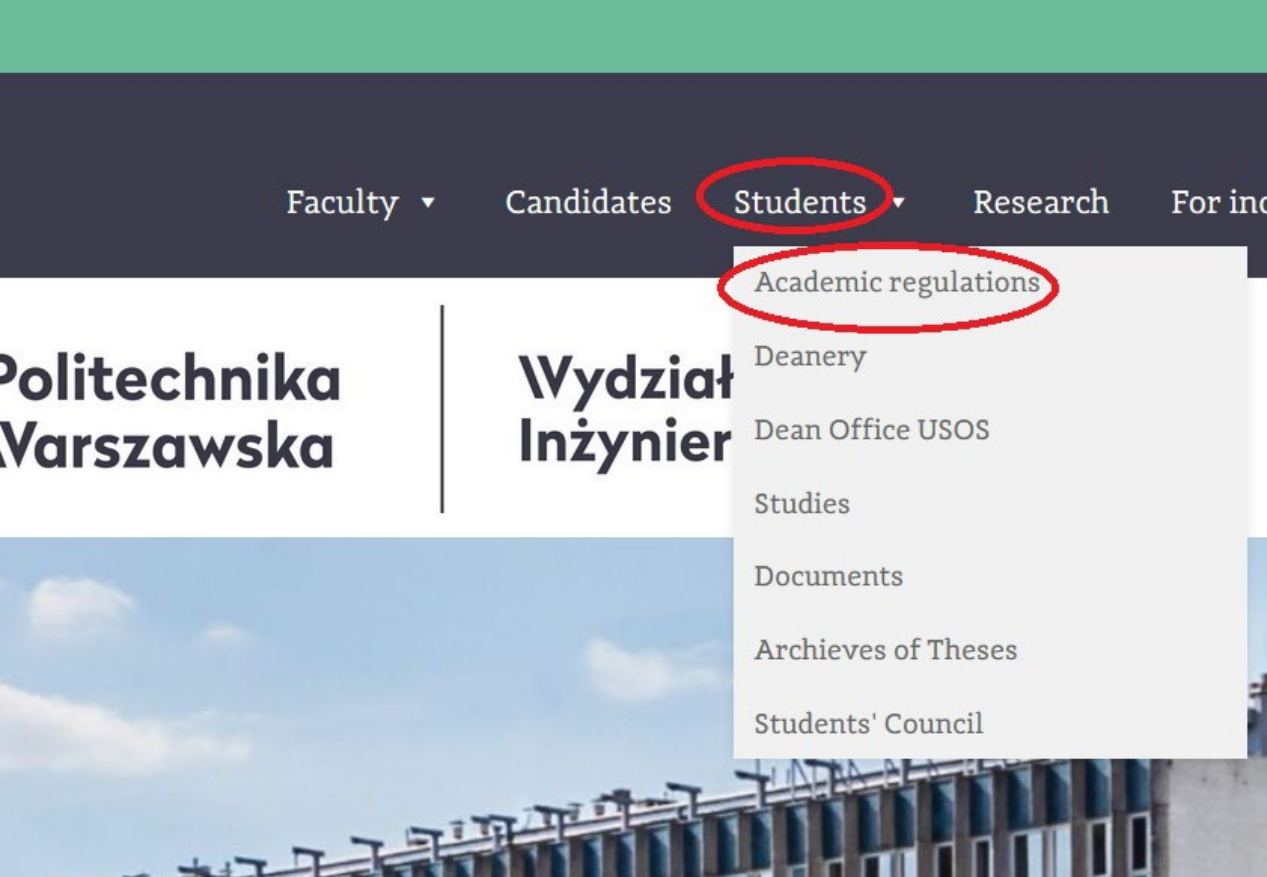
Faculty ▾ Candidates Students ▾ Research For inc

Academic regulations

Deanery

Dean Office USOS

Studies

Documents

Archieves of Theses

Students' Council

Politechnika
Varszawska

Wydział
Inżynier